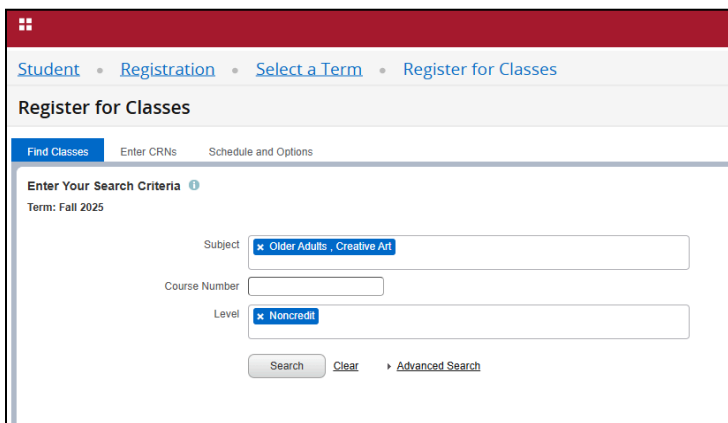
Student • Registration • Select a Term • Register for Classes

Register for Classes

Find Classes | Enter CRNs | Schedule and Options

Enter Your Search Criteria

Term: Fall 2025

Subject
× Older Adults , Creative Art

Course Number

Level
× Noncredit

Search | Clear | Advanced Search